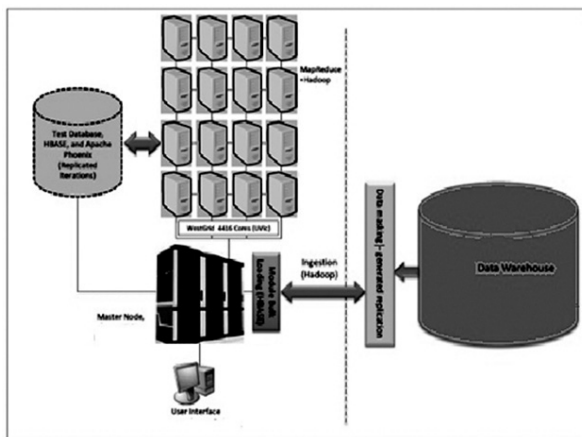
MapReduce
+Hadoop

Test Database, HBASE, and Apache Phoenix (Replicated Iterations)

WestGrid 4416 Cores (UVic)

Module Bulk Loading (HBASE)

Ingestion (Hadoop)

Data masking - generated replication

Data Warehouse

Master Node,

User Interface